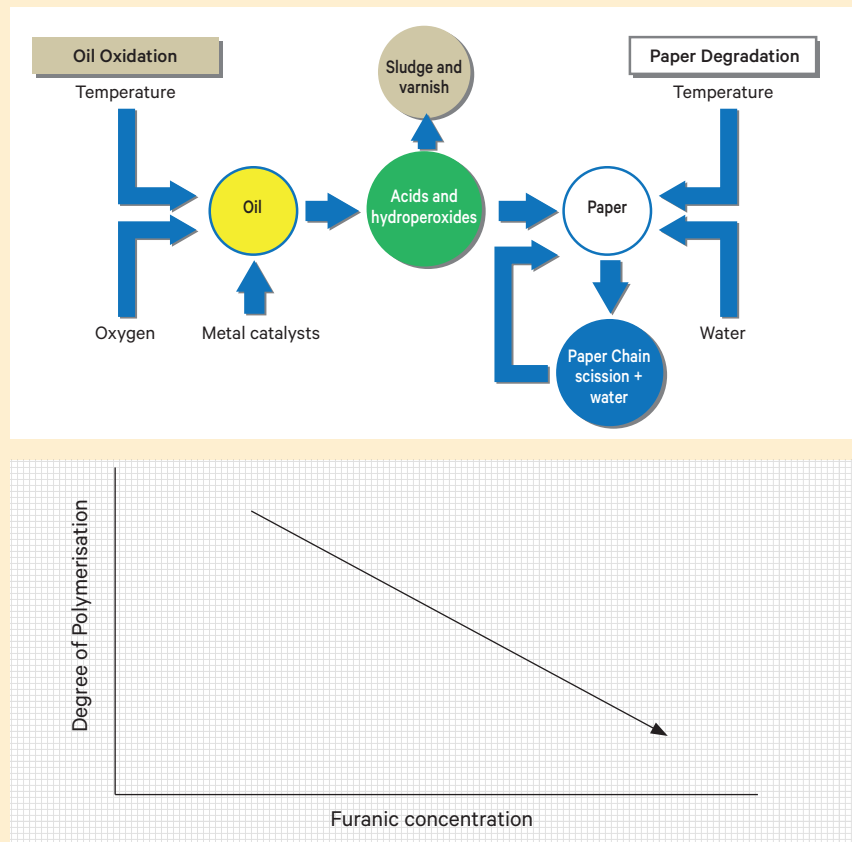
Oil Oxidation

Temperature

Sludge and varnish

Paper Degradation

Temperature

Oil

Acids and hydroperoxides

Paper

Oxygen

Metal catalysts

Water

Paper Chain scission + water

Degree of Polymerisation

Furanic concentration